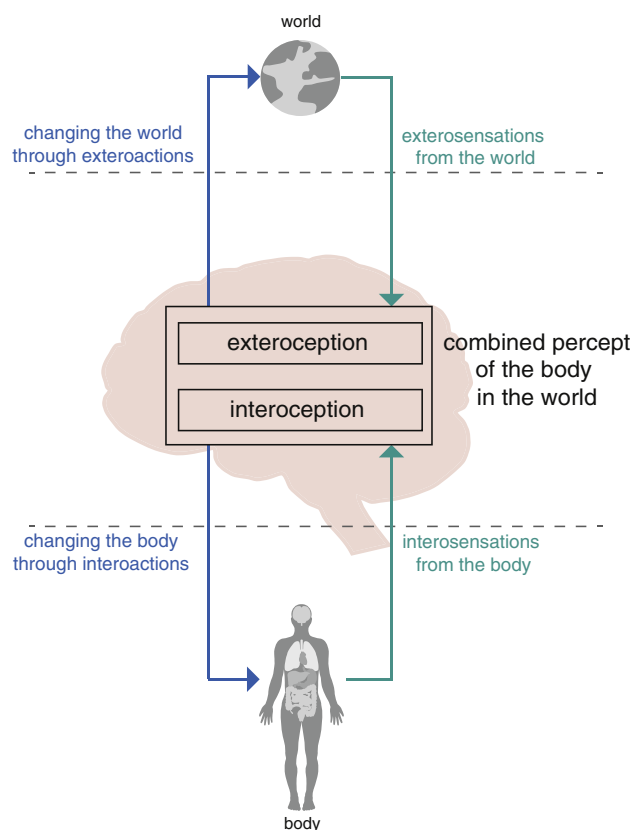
world

changing the world through exteroactions

exterosensations from the world

exteroception

interoception

combined percept of the body in the world

changing the body through interoactions

interosensations from the body

body